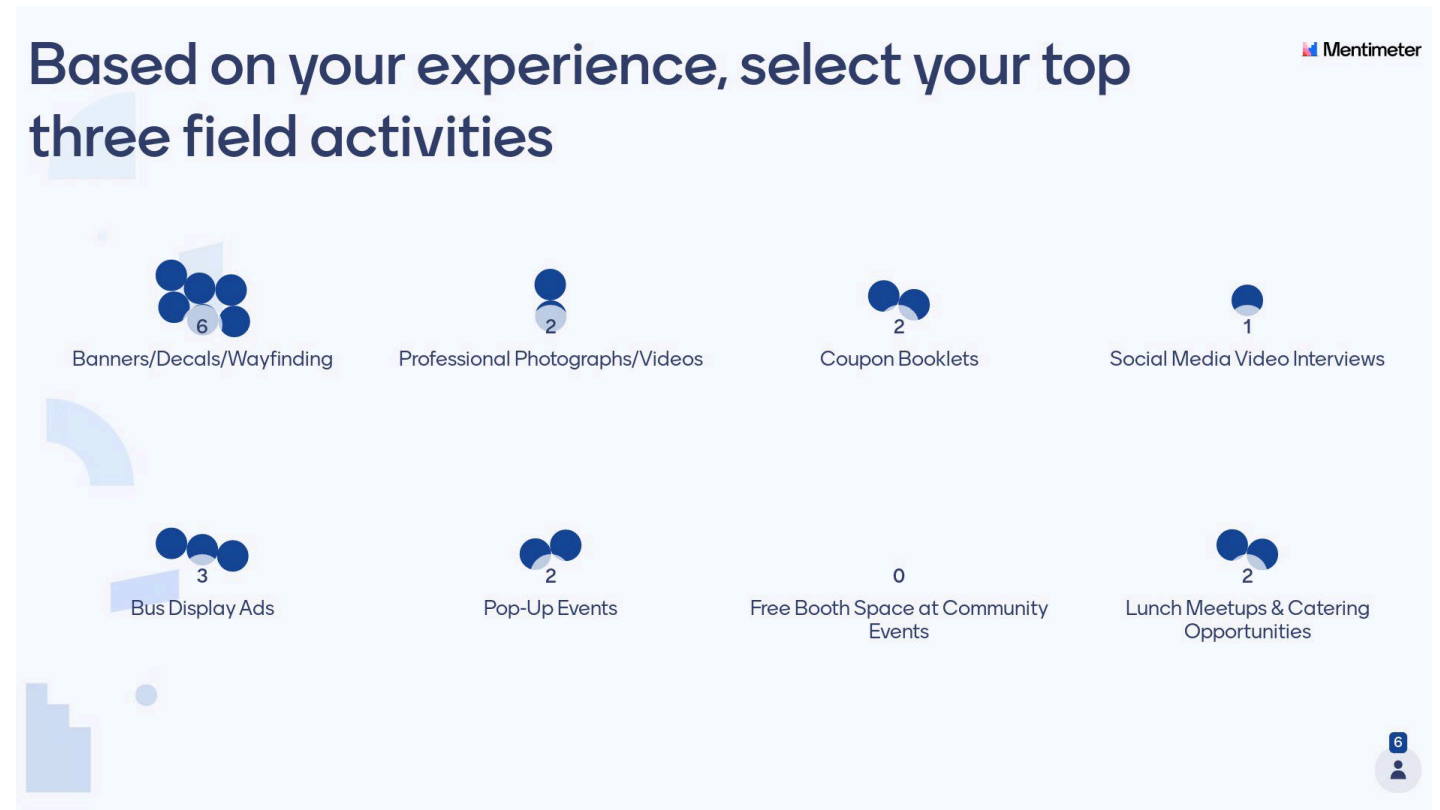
Based on your experience, select your top three field activities

Mentimeter

6
Banners/Decals/Wayfinding

2
Professional Photographs/Videos

2
Coupon Booklets

1
Social Media Video Interviews

3
Bus Display Ads

2
Pop-Up Events

0
Free Booth Space at Community Events

2
Lunch Meetups & Catering Opportunities

6